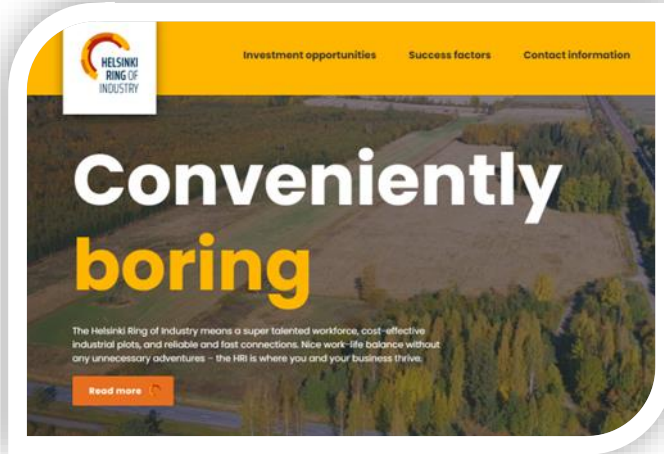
HELSINKI RING OF INDUSTRY

Investment opportunities
Success factors
Contact information

Conveniently
boring

The Helsinki Ring of Industry means a super talented workforce, cost-effective industrial plots, and reliable and fast connections. Nice work-life balance without any unnecessary adventures – the HRI is where you and your business thrive.

Read more